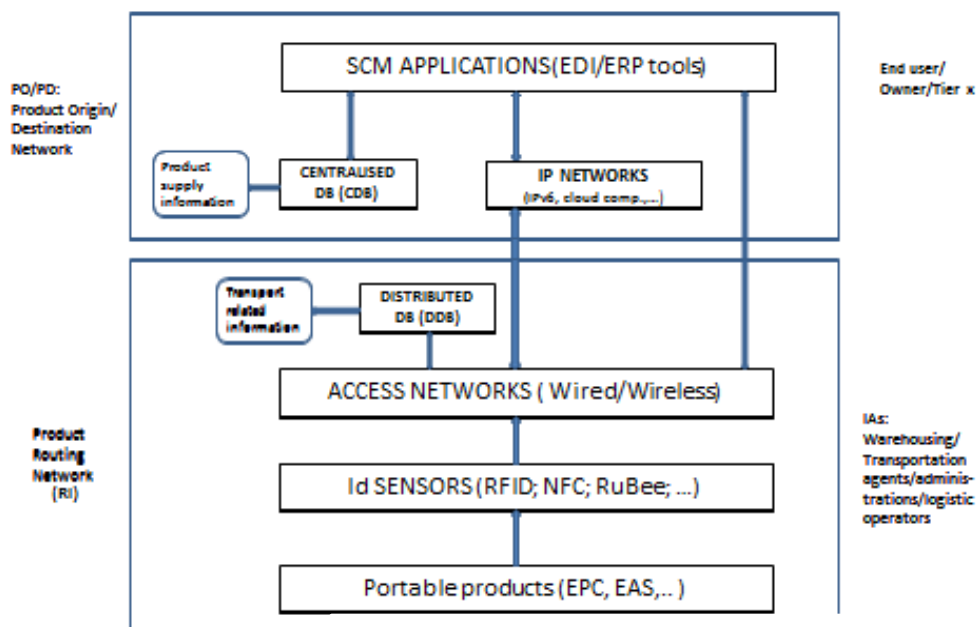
PO/PD:
Product Origin/
Destination
Network

SCM APPLICATIONS(EDI/ERP tools)

End user/
Owner/Tier x

Product
supply
information

CENTRALISED
DB (CDB)

IP NETWORKS
(IPv6, cloud comp.,...)

Transport
related
information

DISTRIBUTED
DB (DDB)

ACCESS NETWORKS ( Wired/Wireless)

Product
Routing
Network
(RI)

IAs:
Warehousing/
Transportation
agents/administrations/logistic
operators

Id SENSORS (RFID; NFC; RuBee; ...)

Portable products (EPC, EAS,.. )